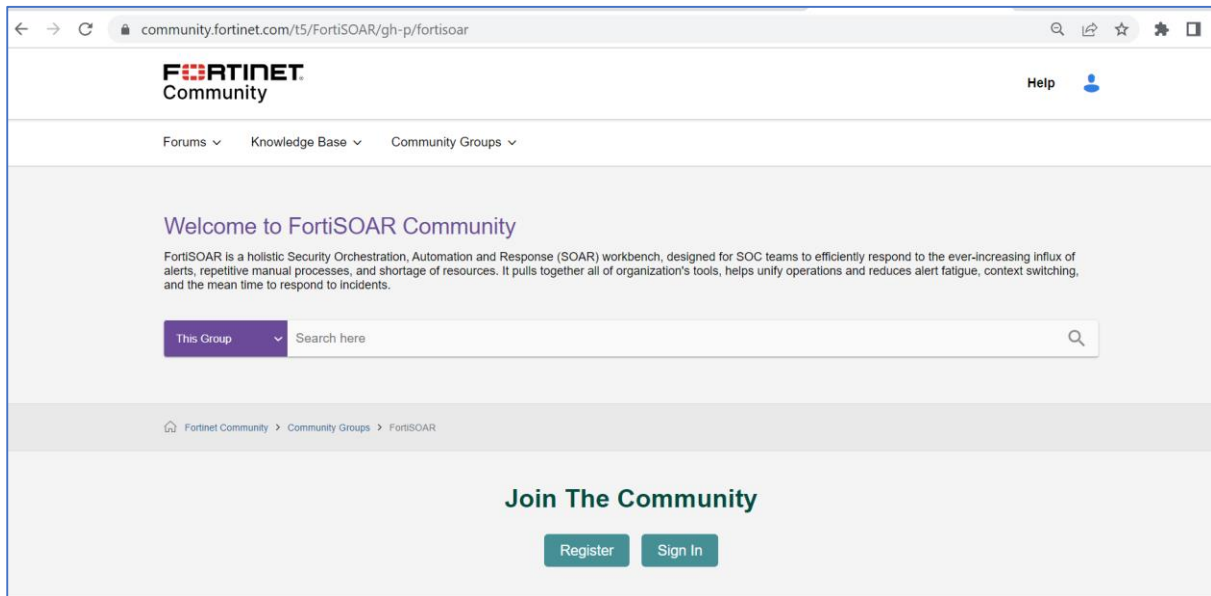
community.fortinet.com/t5/FortiSOAR/gh-p/fortisoar

FORTINET
Community

Help

Forums ⌄ Knowledge Base ⌄ Community Groups ⌄

Welcome to FortiSOAR Community

FortiSOAR is a holistic Security Orchestration, Automation and Response (SOAR) workbench, designed for SOC teams to efficiently respond to the ever-increasing influx of alerts, repetitive manual processes, and shortage of resources. It pulls together all of organization's tools, helps unify operations and reduces alert fatigue, context switching, and the mean time to respond to incidents.

This Group ⌄ Search here

Fortinet Community > Community Groups > FortiSOAR

Join The Community

Register Sign In